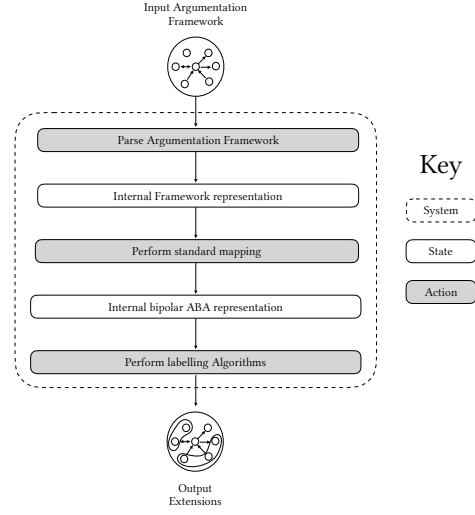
Input Argumentation Framework

Parse Argumentation Framework

Internal Framework representation

Perform standard mapping

Internal bipolar ABA representation

Perform labelling Algorithms

Output Extensions

Key

System

State

Action